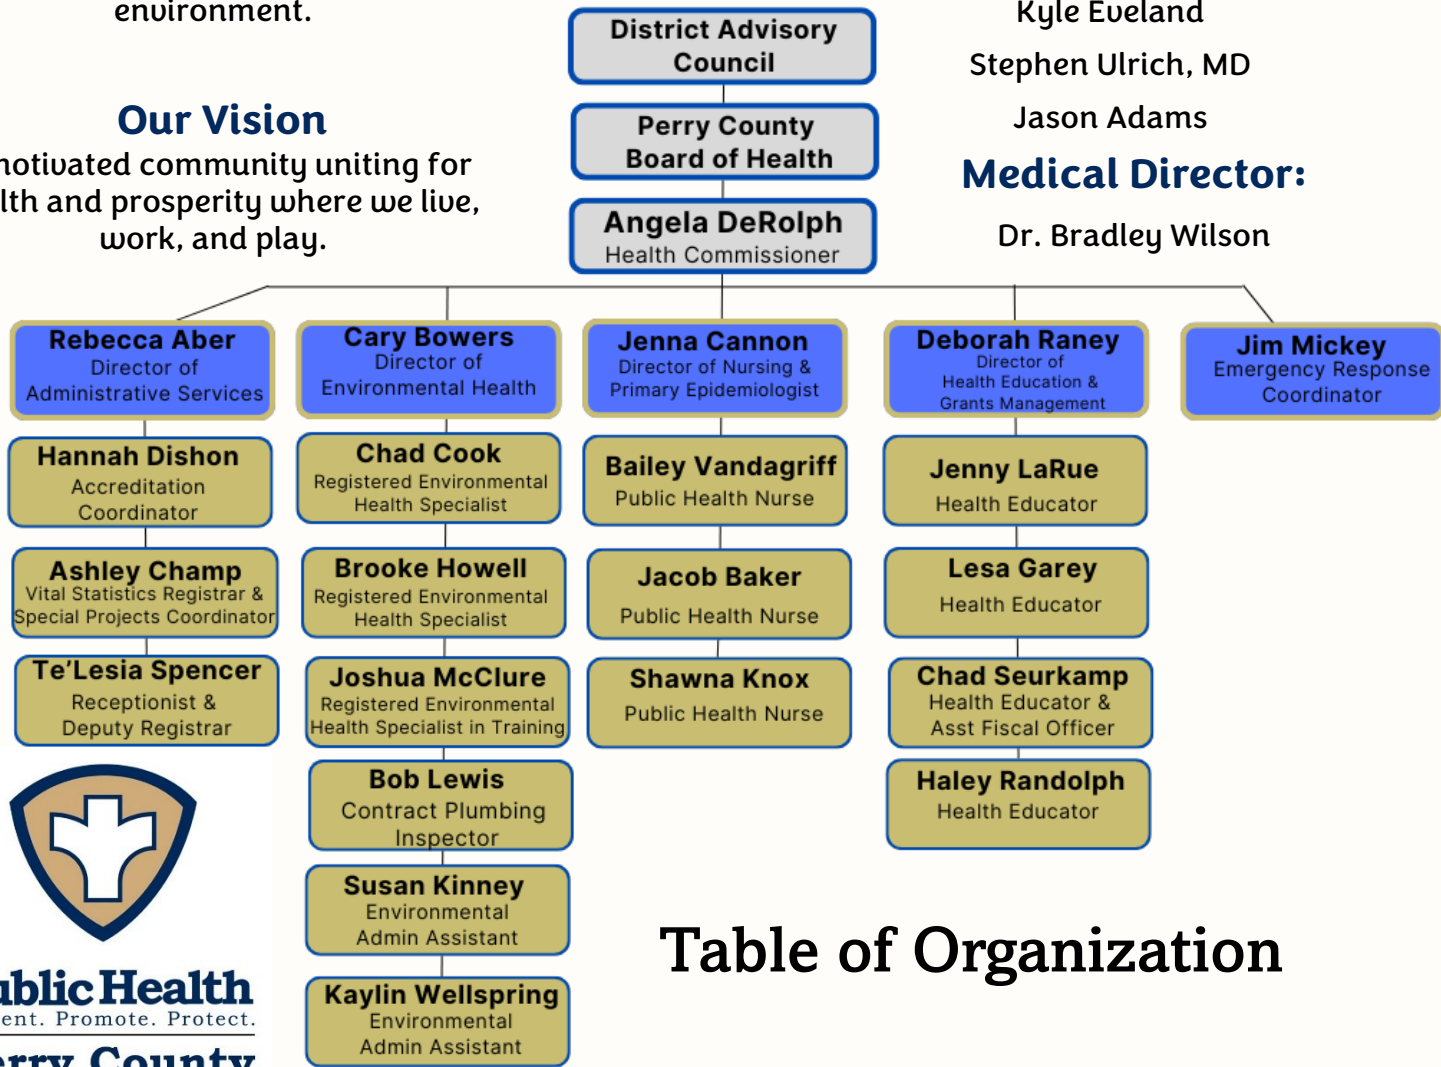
environment.

Our Vision

notivated community uniting for lth and prosperity where we live, work, and play.

District Advisory Council

Perry County Board of Health

Angela DeRolph
Health Commissioner

Kyle Eveland

Stephen Ulrich, MD

Jason Adams

Medical Director:

Dr. Bradley Wilson

Rebecca Aber
Director of Administrative Services

Hannah Dishon
Accreditation Coordinator

Ashley Champ
Vital Statistics Registrar & Special Projects Coordinator

Te'Lesia Spencer
Receptionist & Deputy Registrar

Cary Bowers
Director of Environmental Health

Chad Cook
Registered Environmental Health Specialist

Brooke Howell
Registered Environmental Health Specialist

Joshua McClure
Registered Environmental Health Specialist in Training

Bob Lewis
Contract Plumbing Inspector

Susan Kinney
Environmental Admin Assistant

Kaylin Wellspring
Environmental Admin Assistant

Jenna Cannon
Director of Nursing & Primary Epidemiologist

Bailey Vandagriff
Public Health Nurse

Jacob Baker
Public Health Nurse

Shawna Knox
Public Health Nurse

Deborah Raney
Director of Health Education & Grants Management

Jenny LaRue
Health Educator

Lesa Garey
Health Educator

Chad Seurkamp
Health Educator & Asst Fiscal Officer

Haley Randolph
Health Educator

Jim Mickey
Emergency Response Coordinator

iblic Health
ent. Promote. Protect.
rry County

Table of Organization